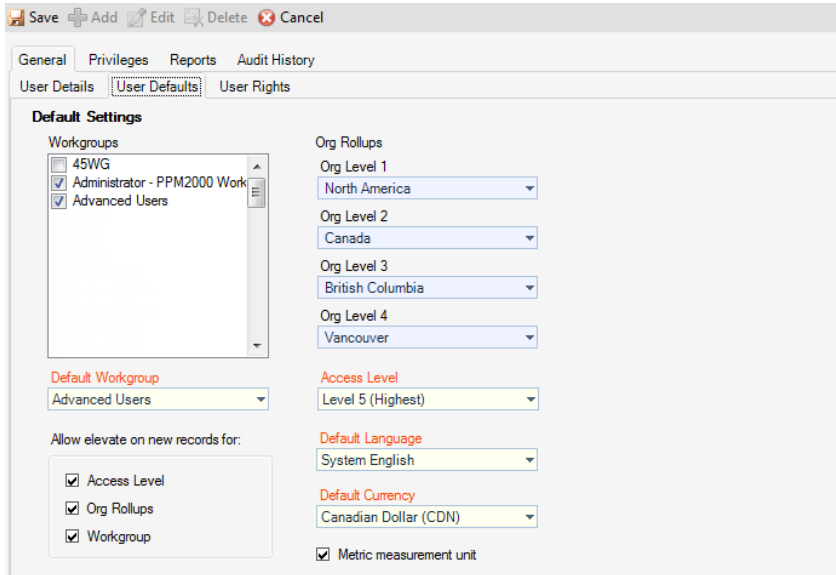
Save Add Edit Delete Cancel

General Privileges Reports Audit History

User Details User Defaults User Rights

Default Settings

Workgroups

45WG
Administrator - PPM2000 Work
Advanced Users

Org Rollups

Org Level 1
North America

Org Level 2
Canada

Org Level 3
British Columbia

Org Level 4
Vancouver

Default Workgroup
Advanced Users

Access Level
Level 5 (Highest)

Allow elevate on new records for:

Access Level
Org Rollups
Workgroup

Default Language
System English

Default Currency
Canadian Dollar (CDN)

Metric measurement unit